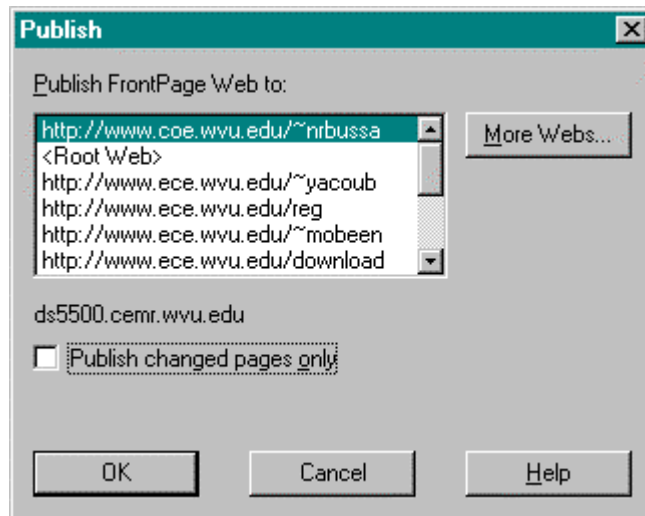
Publish

Publish FrontPage Web to:

http://www.coe.wvu.edu/~nrbussa
<Root Web>
http://www.ece.wvu.edu/~yacoub
http://www.ece.wvu.edu/reg
http://www.ece.wvu.edu/~mobeen
http://www.ece.wvu.edu/download

More Webs...

ds5500.cemr.wvu.edu

Publish changed pages only

OK

Cancel

Help